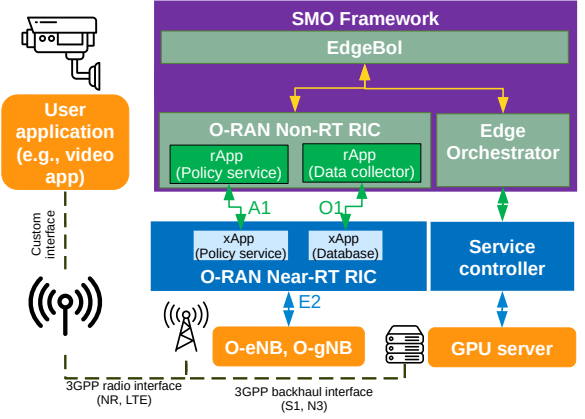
SMO Framework

EdgeBol

O-RAN Non-RT RIC

rApp
(Policy service)

rApp
(Data collector)

Edge
Orchestrator

User
application
(e.g., video
app)

Custom
interface

A1

O1

xApp
(Policy service)

xApp
(Database)

O-RAN Near-RT RIC

Service
controller

E2

O-eNB, O-gNB

GPU server

3GPP radio interface
(NR, LTE)

3GPP backhaul interface
(S1, N3)